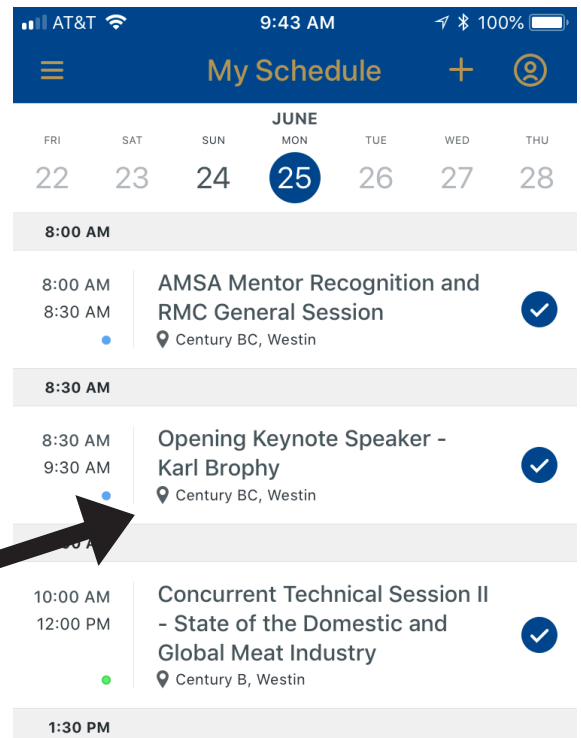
AT&T 9:43 AM 100%

My Schedule +

JUNE

| FRI | SAT | SUN | MON | TUE | WED | THU |
|---|---|---|---|---|---|---|
| 22 | 23 | 24 | 25 | 26 | 27 | 28 |

8:00 AM

8:00 AM
8:30 AM
AMSA Mentor Recognition and RMC General Session
Century BC, Westin

8:30 AM

8:30 AM
9:30 AM
Opening Keynote Speaker - Karl Brophy
Century BC, Westin

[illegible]0 A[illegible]

10:00 AM
12:00 PM
Concurrent Technical Session II - State of the Domestic and Global Meat Industry
Century B, Westin

1:30 PM